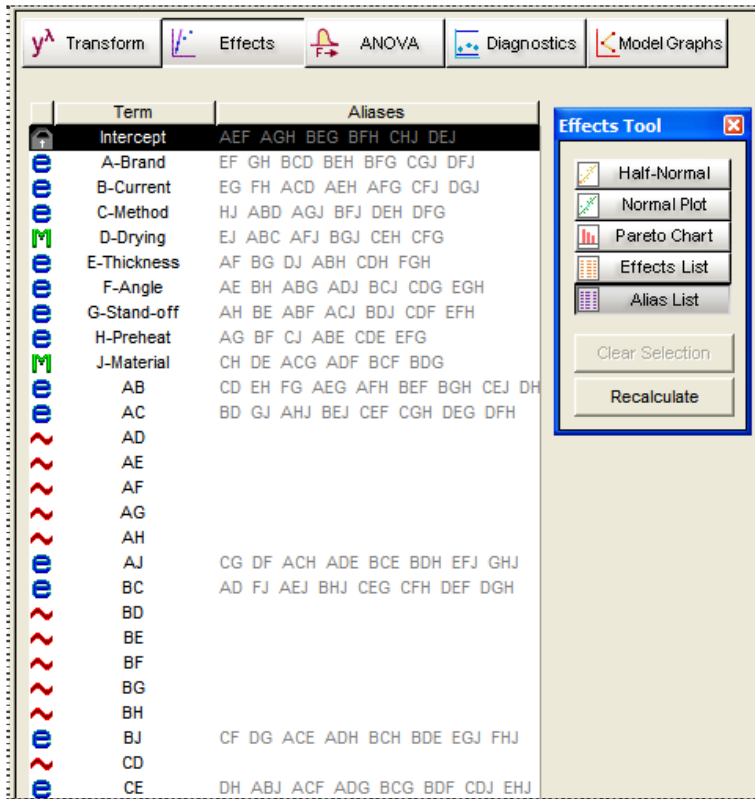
$y^\lambda$ Transform | Effects | ANOVA | Diagnostics | Model Graphs

| | Term | Aliases |
|---|---|---|
| | Intercept | AEF AGH BEG BFH CHJ DEJ |
| e | A-Brand | EF GH BCD BEH BFG CGJ DFJ |
| e | B-Current | EG FH ACD AEH AFG CFJ DGJ |
| e | C-Method | HJ ABD AGJ BFJ DEH DFG |
| M | D-Drying | EJ ABC AFJ BGJ CEH CFG |
| e | E-Thickness | AF BG DJ ABH CDH FGH |
| e | F-Angle | AE BH ABG ADJ BCJ CDG EGH |
| e | G-Stand-off | AH BE ABF ACJ BDJ CDF EFH |
| e | H-Preheat | AG BF CJ ABE CDE EFG |
| M | J-Material | CH DE ACG ADF BCF BDG |
| e | AB | CD EH FG AEG AFH BEF BGH CEJ DH |
| e | AC | BD GJ AHJ BEJ CEF CGH DEG DFH |
| ~ | AD | |
| ~ | AE | |
| ~ | AF | |
| ~ | AG | |
| ~ | AH | |
| e | AJ | CG DF ACH ADE BCE BDH EFJ GHJ |
| e | BC | AD FJ AEJ BHJ CEG CFH DEF DGH |
| ~ | BD | |
| ~ | BE | |
| ~ | BF | |
| ~ | BG | |
| ~ | BH | |
| e | BJ | CF DG ACE ADH BCH BDE EGJ FHJ |
| ~ | CD | |
| e | CE | DH ABJ ACF ADG BCG BDF CDJ EHJ |

Effects Tool

Half-Normal
Normal Plot
Pareto Chart
Effects List
Alias List
Clear Selection
Recalculate